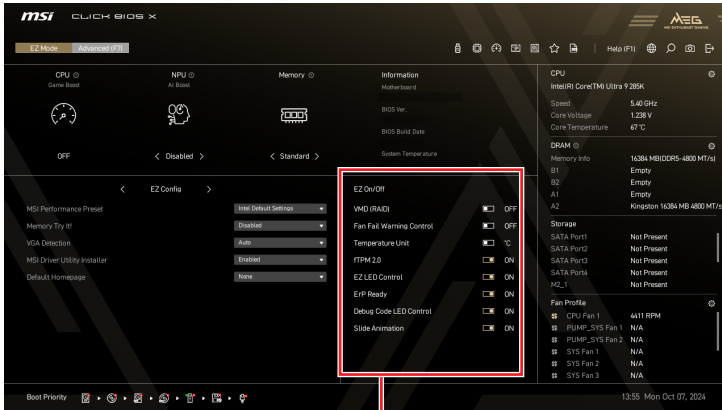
msi CLICK BIOS X

MEG
MSI ENTHUSIAST GAMING

EZ Mode Advanced (F7)

Help (F1)

CPU
Game Boost
OFF

NPU
AI Boost
< Disabled >

Memory
< Standard >

Information
Motherboard
BIOS Ver.
BIOS Build Date
System Temperature

CPU
Intel(R) Core(TM) Ultra 9 285K
Speed 5.40 GHz
Core Voltage 1.238 V
Core Temperature 67 °C

DRAM
Memory Info 16384 MB(DDR5-4800 MT/s)
B1 Empty
B2 Empty
A1 Empty
A2 Kingston 16384 MB 4800 MT/s

Storage
SATA Port1 Not Present
SATA Port2 Not Present
SATA Port3 Not Present
SATA Port4 Not Present
M2_1 Not Present

Fan Profile
CPU Fan 1 4411 RPM
PUMP_SYS Fan 1 N/A
PUMP_SYS Fan 2 N/A
SYS Fan 1 N/A
SYS Fan 2 N/A
SYS Fan 3 N/A

< EZ Config >

| | |
|---|---|
| MSI Performance Preset | Intel Default Settings |
| Memory Try It! | Disabled |
| VGA Detection | Auto |
| MSI Driver Utility Installer | Enabled |
| Default Homepage | None |

EZ On/Off

| | |
|---|---|
| VMD (RAID) | OFF |
| Fan Fail Warning Control | OFF |
| Temperature Unit | °C |
| fTPM 2.0 | ON |
| EZ LED Control | ON |
| ErP Ready | ON |
| Debug Code LED Control | ON |
| Slide Animation | ON |

Boot Priority

13:55 Mon Oct 07, 2024